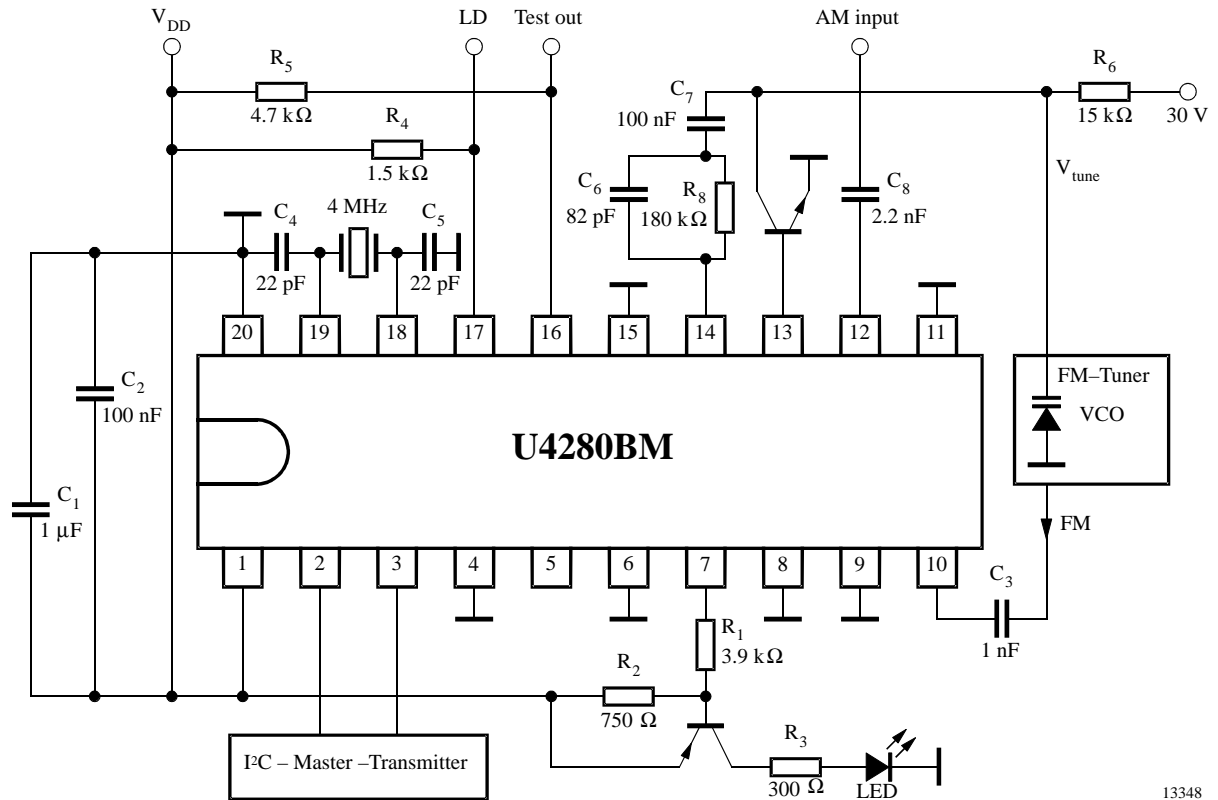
$V_{DD}$ LD Test out AM input

$R_5$ 4.7 kΩ

$R_4$ 1.5 kΩ

$C_7$ 100 nF

$C_6$ 82 pF

$R_8$ 180 kΩ

$C_8$ 2.2 nF

$R_6$ 15 kΩ 30 V

$V_{tune}$

$C_4$ 22 pF 4 MHz $C_5$ 22 pF

20 19 18 17 16 15 14 13 12 11

$C_2$ 100 nF

$C_1$ 1 µF

U4280BM

FM–Tuner VCO

FM

1 2 3 4 5 6 7 8 9 10

$C_3$ 1 nF

$R_1$ 3.9 kΩ

$R_2$ 750 Ω

$R_3$ 300 Ω

LED

I²C – Master –Transmitter

13348